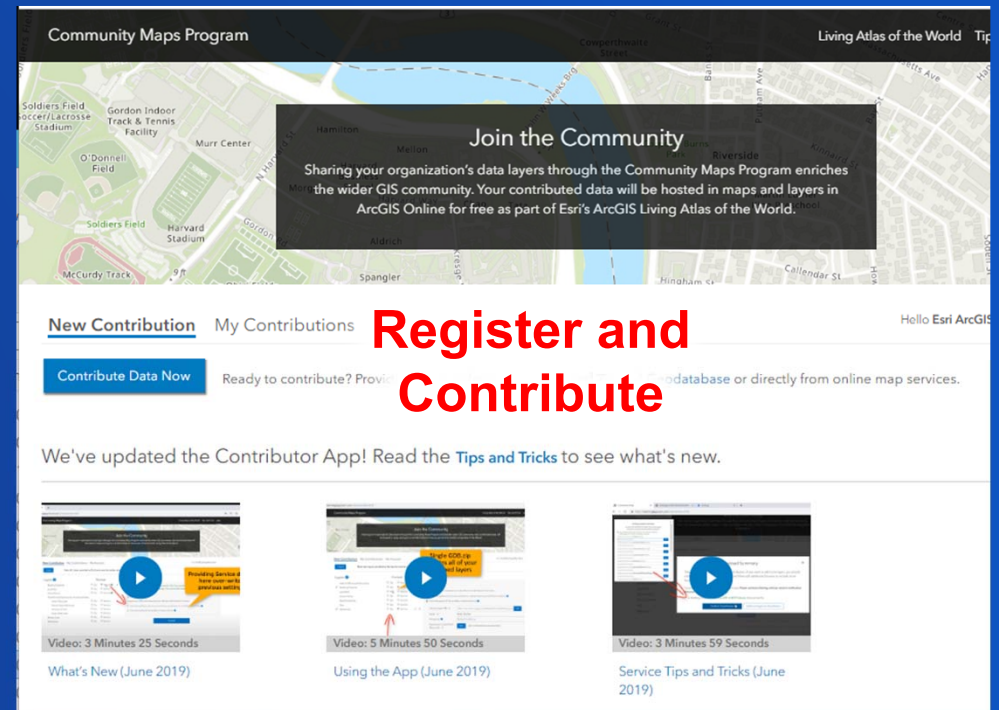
Community Maps Program

Living Atlas of the World Tip

Soldiers Field Soccer/Lacrosse Stadium

Gordon Indoor Track & Tennis Facility

Murr Center

O'Donnell Field

Soldiers Field

Harvard Stadium

McCurdy Track

Cowperthwaite Street

Hamilton

Mellon

Aldrich

Spangler

Riverside

Callendar St

Hingham St

Join the Community

Sharing your organization's data layers through the Community Maps Program enriches the wider GIS community. Your contributed data will be hosted in maps and layers in ArcGIS Online for free as part of Esri's ArcGIS Living Atlas of the World.

New Contribution My Contributions

Register and Contribute

Hello Esri ArcGIS

Contribute Data Now

Ready to contribute? Provi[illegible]database or directly from online map services.

We've updated the Contributor App! Read the Tips and Tricks to see what's new.

Providing Service d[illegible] here over-write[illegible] previous settin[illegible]

Single GDB.zip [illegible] all of your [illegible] layers

Video: 3 Minutes 25 Seconds

What's New (June 2019)

Video: 5 Minutes 50 Seconds

Using the App (June 2019)

Video: 3 Minutes 59 Seconds

Service Tips and Tricks (June 2019)